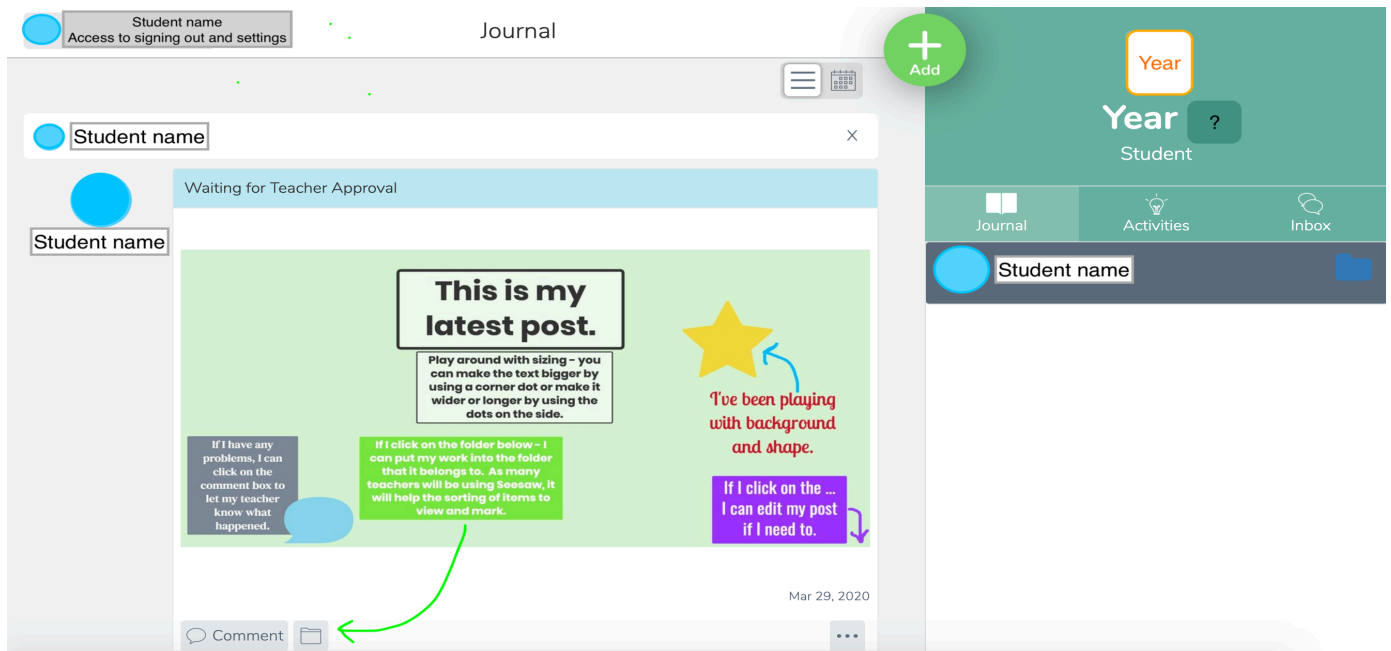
Student name
Access to signing out and settings

Journal

Add

Year

Year ?

Student

Journal
Activities
Inbox

Student name

Student name
×

Student name

Waiting for Teacher Approval

This is my latest post.

Play around with sizing - you can make the text bigger by using a corner dot or make it wider or longer by using the dots on the side.

I've been playing with background and shape.

If I have any problems, I can click on the comment box to let my teacher know what happened.

If I click on the folder below - I can put my work into the folder that it belongs to. As many teachers will be using Seesaw, it will help the sorting of items to view and mark.

If I click on the ... I can edit my post if I need to.

Mar 29, 2020

Comment
...